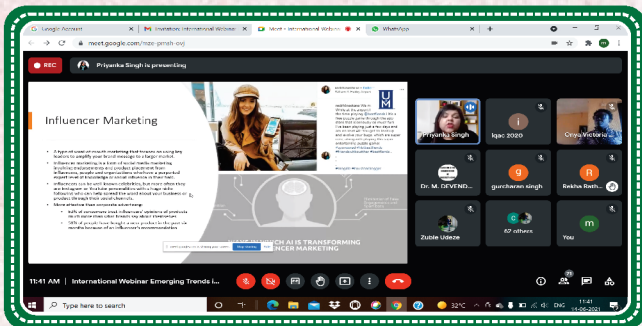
Google Account
Invitation: International Webinar
Meet - International Webin
WhatsApp
meet.google.com/nzc-pmeb-svj

REC
Priyanka Singh is presenting

Influencer Marketing

A type of social media marketing that focuses on using key leaders to amplify your brand message to a larger market.
Influencer marketing is a kind of social media marketing involving endorsements and product placement from influencers, people and organizations who have a purported expert level of knowledge or social influence in their field.
Influencers can be well known celebrities, but more often they are Instagram or Youtube personalities with a huge niche following who can help spread the word about your business or product through their social channels.
More effective than conventional advertising:
49% of consumers trust influencers' opinions of products much more than other brands say about themselves
58% of people have bought a new product in the past six months because of an influencer's recommendation

HOW AI IS TRANSFORMING INFLUENCER MARKETING

Priyanka Singh
Iqac 2020
Onya Victoria
Dr. M. DEVEND...
gurcharan singh
Rekha Rath...
Zuble Udeze
62 others
You

11:41 AM | International Webinar Emerging Trends i...

Type here to search
32°C
11:41
11-06-2021
ENG